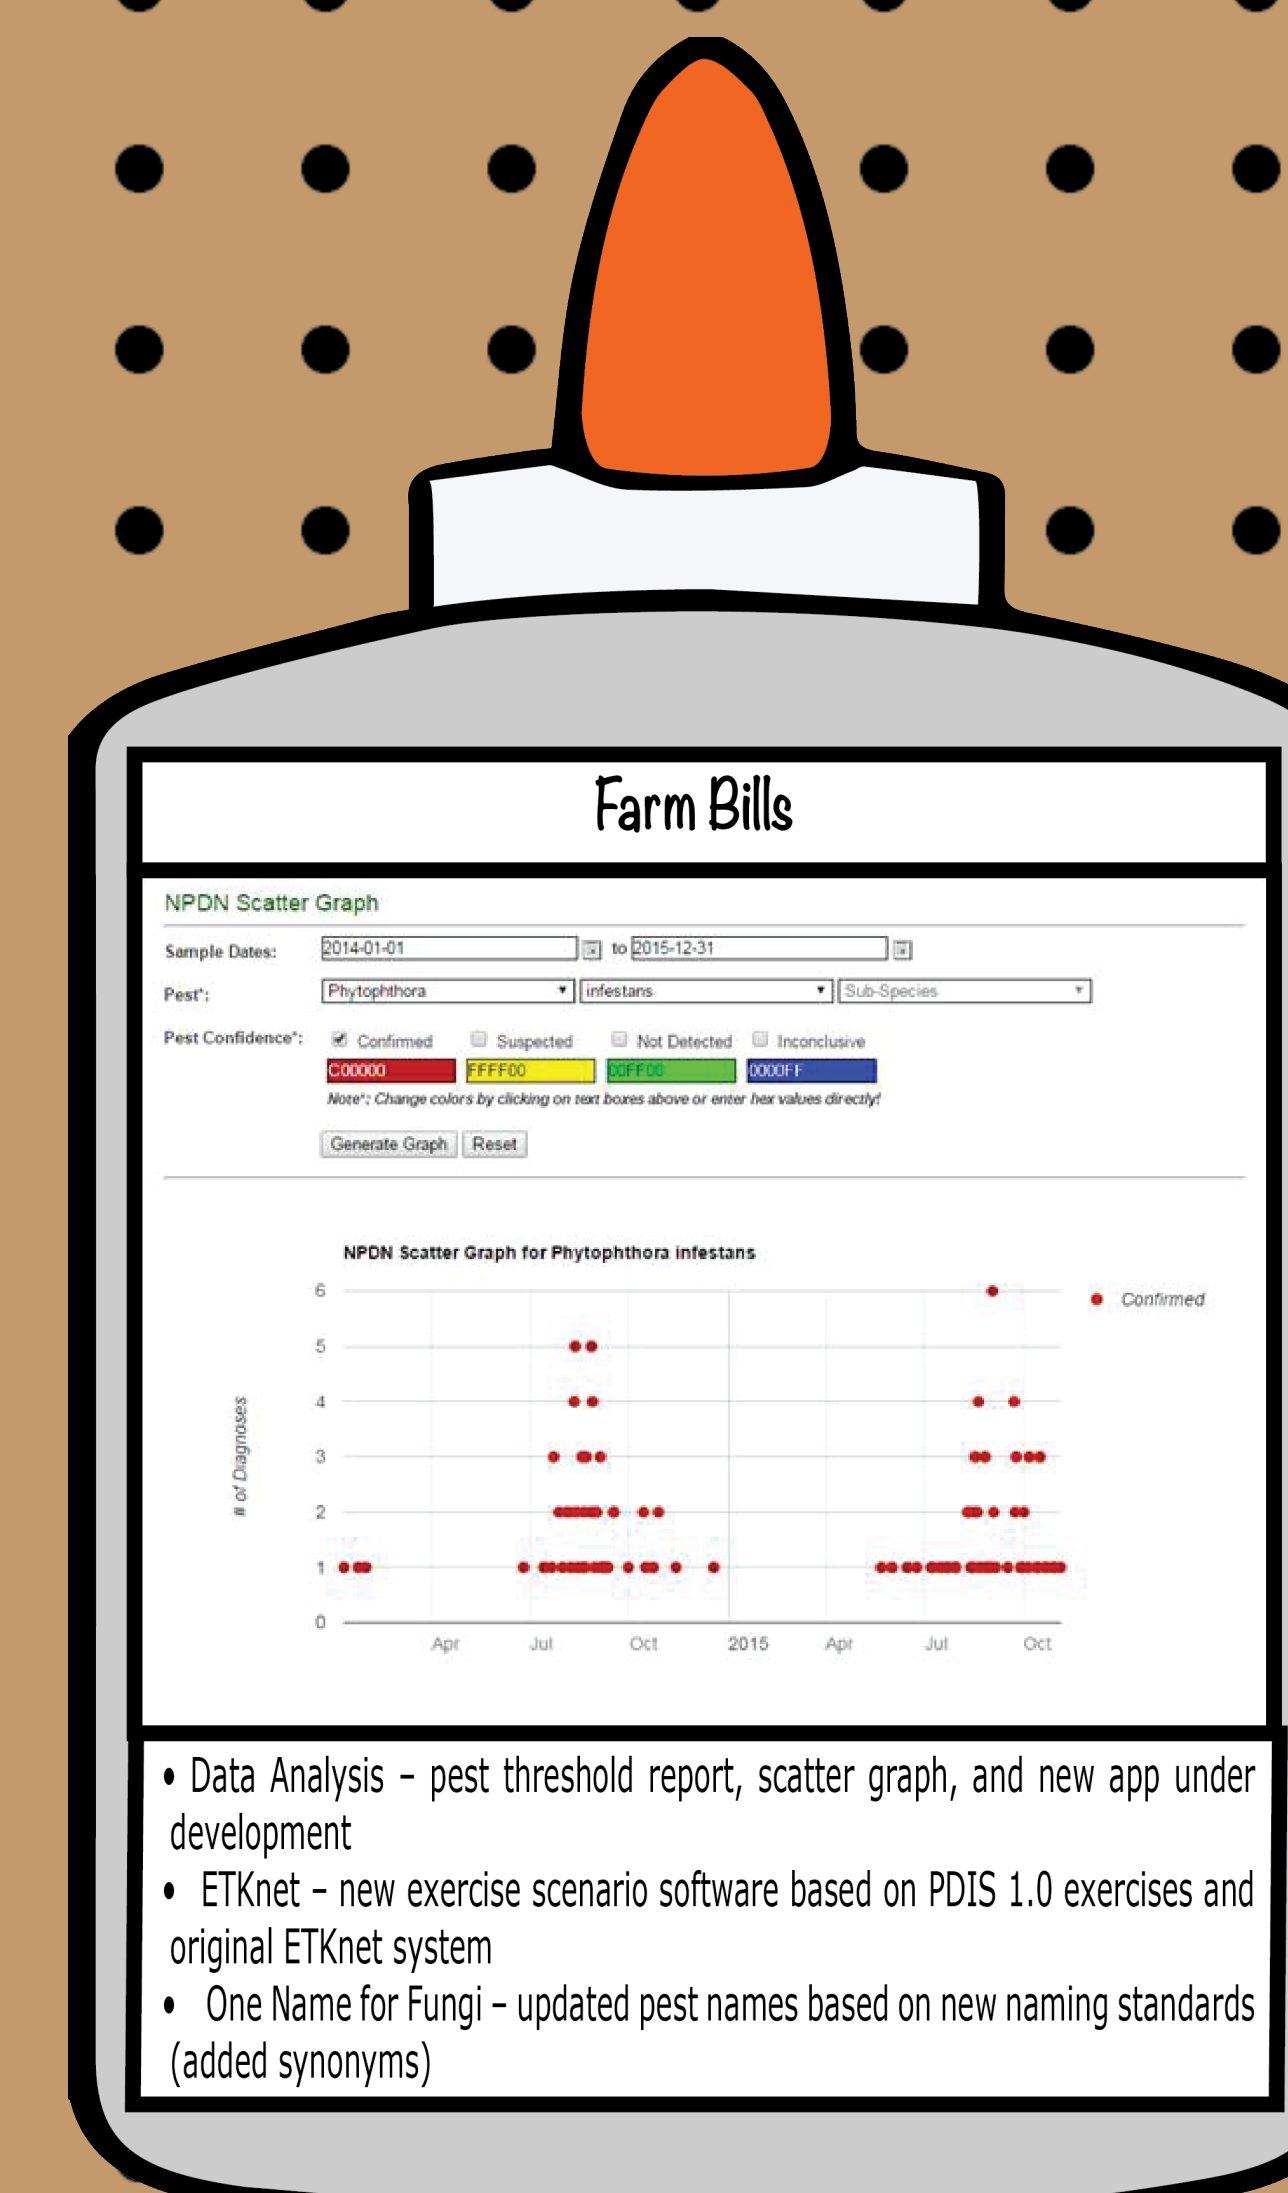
Farm Bills

NPDN Scatter Graph

Sample Dates: 2014-01-01 to 2015-12-31

Pest*: Phytophthora infestans Sub-Species

Pest Confidence*: Confirmed Suspected Not Detected Inconclusive

C00000 FFFF00 00FF00 0000FF

Note*: Change colors by clicking on text boxes above or enter hex values directly!

Generate Graph Reset

NPDN Scatter Graph for Phytophthora infestans

# of Diagnoses

6
5
4
3
2
1
0

Apr Jul Oct 2015 Apr Jul Oct

Confirmed

• Data Analysis – pest threshold report, scatter graph, and new app under development

• ETKnet – new exercise scenario software based on PDIS 1.0 exercises and original ETKnet system

• One Name for Fungi – updated pest names based on new naming standards (added synonyms)